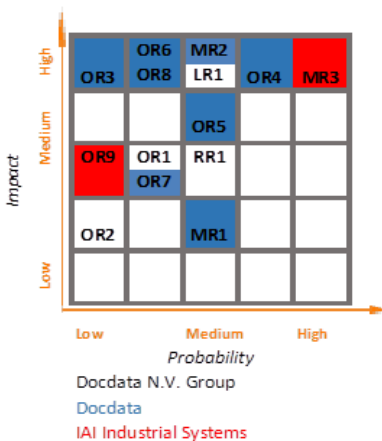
Impact

High
Medium
Low

| OR3 | OR6 OR8 | MR2 LR1 | OR4 | MR3 |
|---|---|---|---|---|
| | | OR5 | | |
| OR9 | OR1 OR7 | RR1 | | |
| OR2 | | MR1 | | |
| | | | | |

Low Medium High
Probability

Docdata N.V. Group
Docdata
IAI Industrial Systems